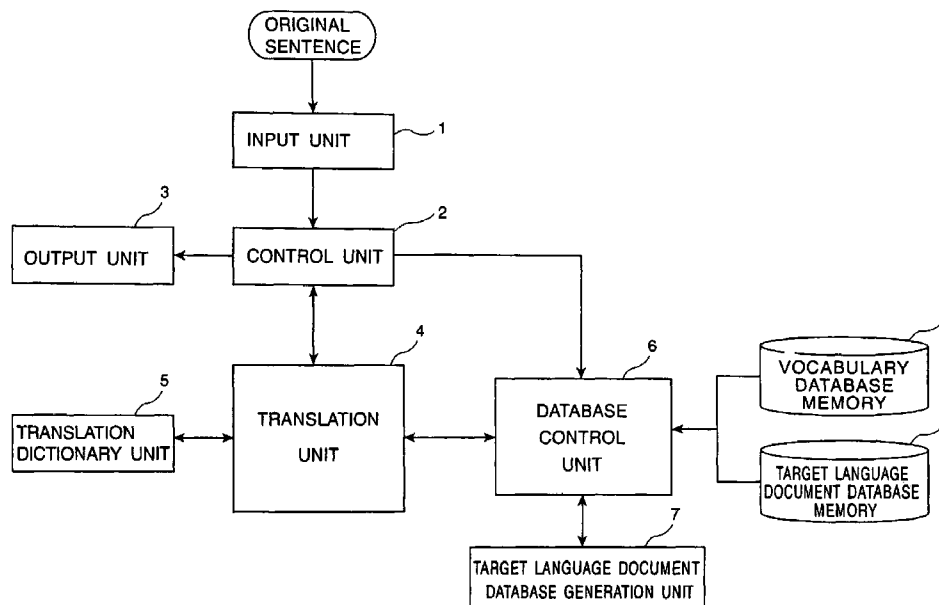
ORIGINAL SENTENCE

INPUT UNIT

1

3

2

OUTPUT UNIT

CONTROL UNIT

4

6

5

VOCABULARY DATABASE MEMORY

TRANSLATION DICTIONARY UNIT

TRANSLATION UNIT

DATABASE CONTROL UNIT

TARGET LANGUAGE DOCUMENT DATABASE MEMORY

7

TARGET LANGUAGE DOCUMENT DATABASE GENERATION UNIT